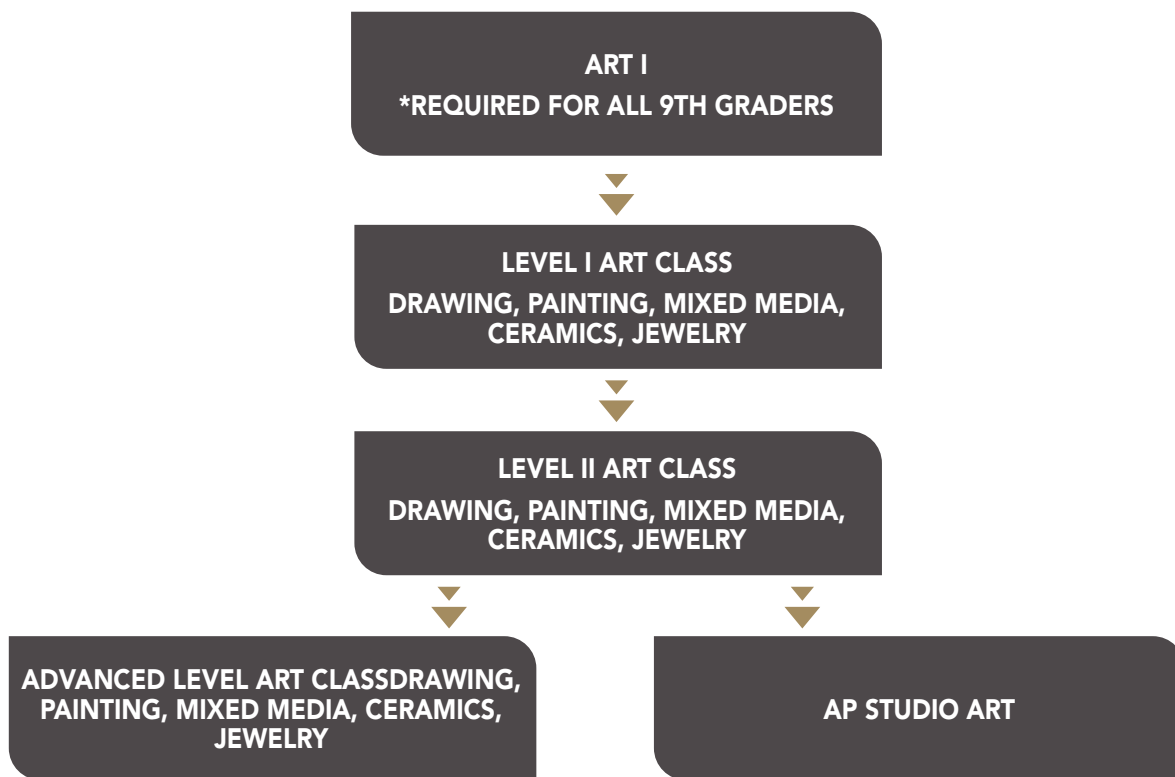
ART I
*REQUIRED FOR ALL 9TH GRADERS

LEVEL I ART CLASS
DRAWING, PAINTING, MIXED MEDIA, CERAMICS, JEWELRY

LEVEL II ART CLASS
DRAWING, PAINTING, MIXED MEDIA, CERAMICS, JEWELRY

ADVANCED LEVEL ART CLASSDRAWING, PAINTING, MIXED MEDIA, CERAMICS, JEWELRY

AP STUDIO ART